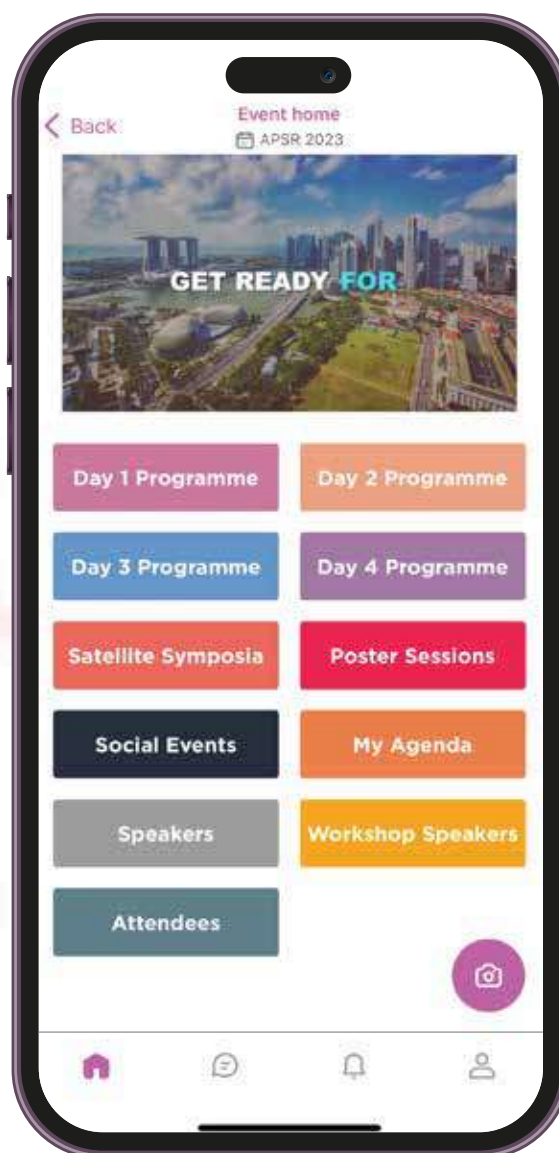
< Back

Event home
APSR 2023

GET READY FOR

Day 1 Programme
Day 2 Programme
Day 3 Programme
Day 4 Programme
Satellite Symposia
Poster Sessions
Social Events
My Agenda
Speakers
Workshop Speakers
Attendees